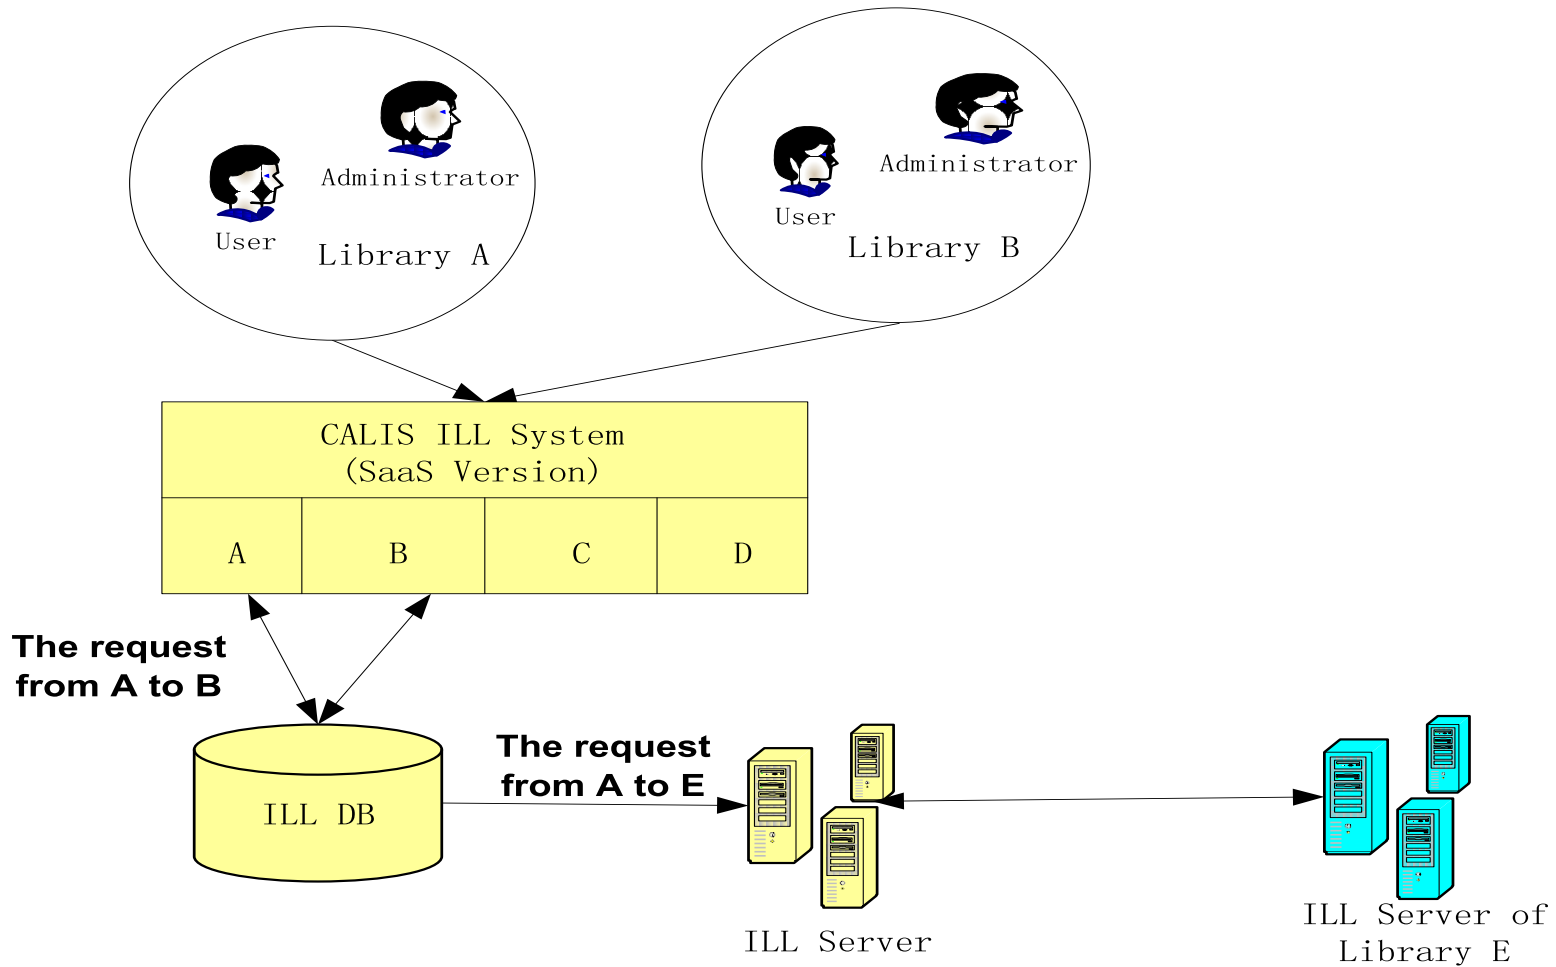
Administrator
User
Library A

User
Administrator
Library B

CALIS ILL System
(SaaS Version)

| A | B | C | D |
|---|---|---|---|

The request from A to B

ILL DB

The request from A to E

ILL Server

ILL Server of Library E